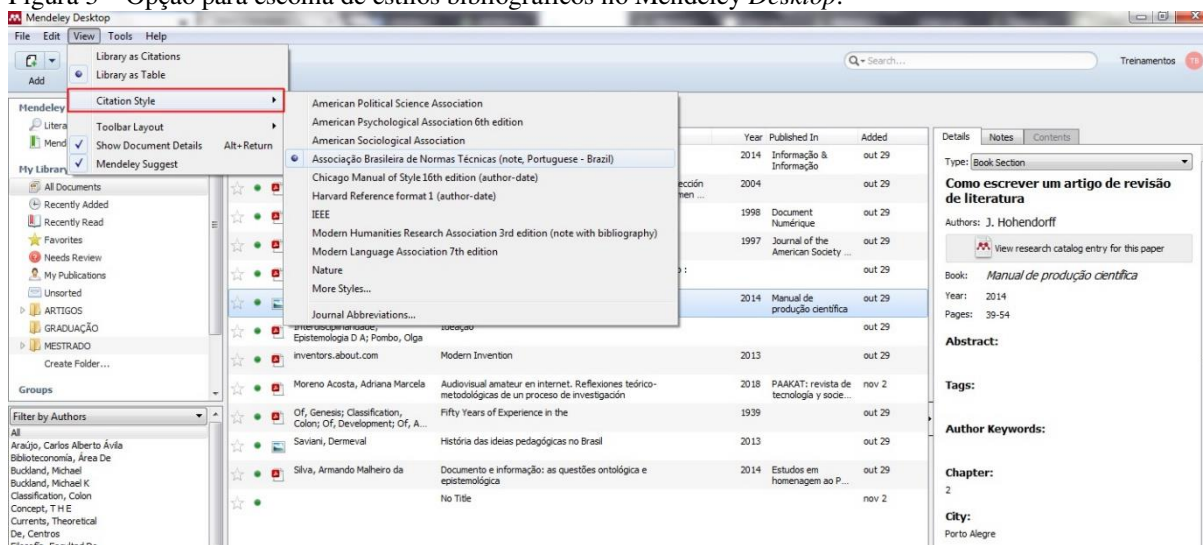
Figura 5 – Opção para escolha de estilos bibliográficos no Mendeley Desktop.

Mendeley Desktop

File Edit View Tools Help

Add

Library as Citations
Library as Table
Citation Style
Toolbar Layout
Show Document Details Alt+Return
Mendeley Suggest

American Political Science Association
American Psychological Association 6th edition
American Sociological Association
Associação Brasileira de Normas Técnicas (note, Portuguese - Brazil)
Chicago Manual of Style 16th edition (author-date)
Harvard Reference format 1 (author-date)
IEEE
Modern Humanities Research Association 3rd edition (note with bibliography)
Modern Language Association 7th edition
Nature
More Styles...
Journal Abbreviations...

Search...

Treinamentos

Mendeley
Litera
Mend
My Library
All Documents
Recently Added
Recently Read
Favorites
Needs Review
My Publications
Unsorted
ARTIGOS
GRADUAÇÃO
MESTRADO
Create Folder...

Groups

Filter by Authors
All
Araújo, Carlos Alberto Ávila
Biblioteconomia, Área De
Buckland, Michael
Buckland, Michael K
Classification, Colon
Concept, T H E
Currents, Theoretical
De, Centros

| | Authors | Title | Year | Published In | Added |
|---|---|---|---|---|---|
| | | | 2014 | Informação & Informação | out 29 |
| | | ección ... men ... | 2004 | | out 29 |
| | | | 1998 | Document Numérique | out 29 |
| | | | 1997 | Journal of the American Society ... | out 29 |
| | | : | | | out 29 |
| | | | 2014 | Manual de produção científica | out 29 |
| | Interdisciplinaridade, Epistemologia D A; Pombo, Olga | Ideação | | | out 29 |
| | inventors.about.com | Modern Invention | 2013 | | out 29 |
| | Moreno Acosta, Adriana Marcela | Audiovisual amateur en internet. Reflexiones teórico-metodológicas de un proceso de investigación | 2018 | PAAKAT: revista de tecnología y socie... | nov 2 |
| | Of, Genesis; Classification, Colon; Of, Development; Of, A... | Fifty Years of Experience in the | 1939 | | out 29 |
| | Saviani, Dermeval | História das ideias pedagógicas no Brasil | 2013 | | out 29 |
| | Silva, Armando Malheiro da | Documento e informação: as questões ontológica e epistemológica | 2014 | Estudos em homenagem ao P... | out 29 |
| | | No Title | | | nov 2 |

Details Notes Contents

Type: Book Section

Como escrever um artigo de revisão de literatura

Authors: J. Hohendorff

View research catalog entry for this paper

Book: Manual de produção científica

Year: 2014

Pages: 39-54

Abstract:

Tags:

Author Keywords:

Chapter:
2

City:
Porto Alegre